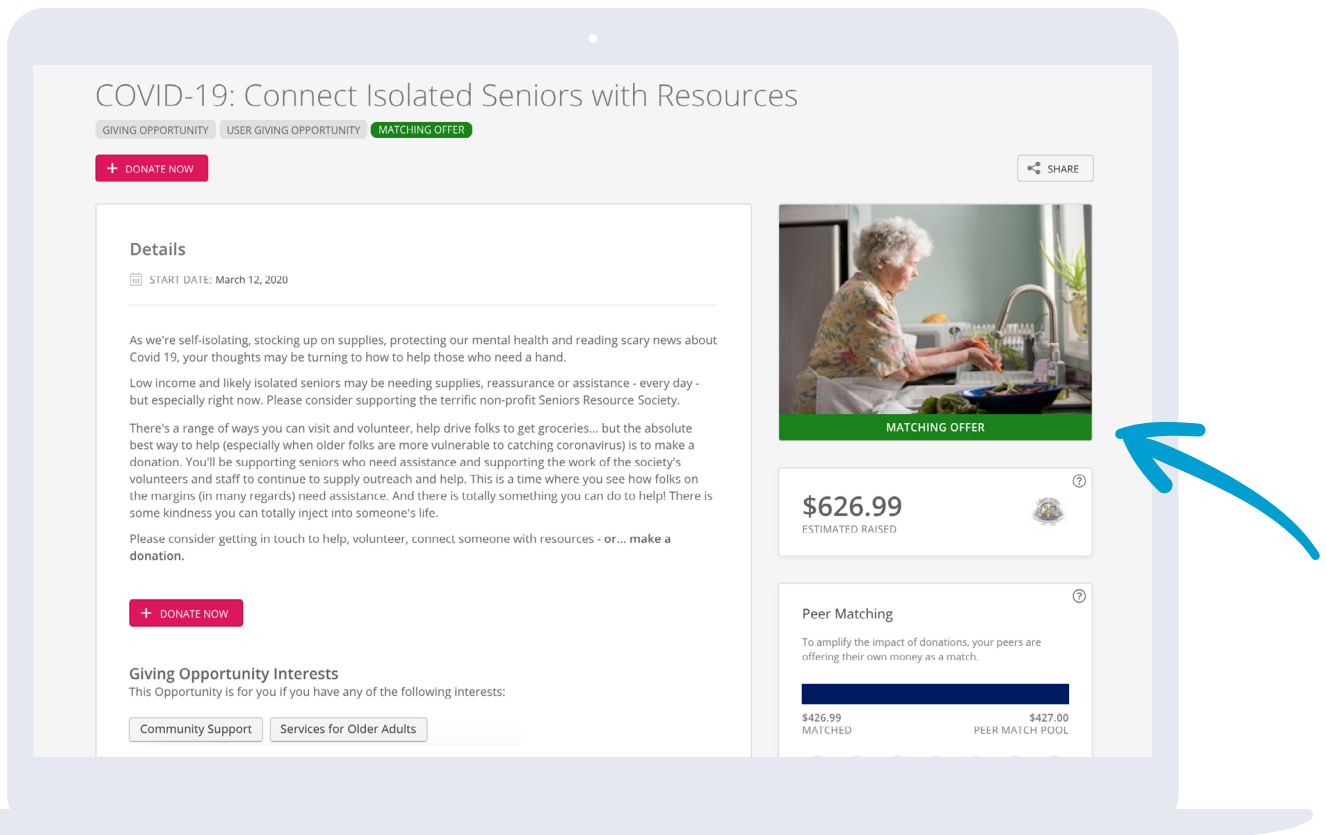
COVID-19: Connect Isolated Seniors with Resources

GIVING OPPORTUNITY USER GIVING OPPORTUNITY MATCHING OFFER

+ DONATE NOW

SHARE

Details

START DATE: March 12, 2020

As we're self-isolating, stocking up on supplies, protecting our mental health and reading scary news about Covid 19, your thoughts may be turning to how to help those who need a hand.

Low income and likely isolated seniors may be needing supplies, reassurance or assistance - every day - but especially right now. Please consider supporting the terrific non-profit Seniors Resource Society.

There's a range of ways you can visit and volunteer, help drive folks to get groceries... but the absolute best way to help (especially when older folks are more vulnerable to catching coronavirus) is to make a donation. You'll be supporting seniors who need assistance and supporting the work of the society's volunteers and staff to continue to supply outreach and help. This is a time where you see how folks on the margins (in many regards) need assistance. And there is totally something you can do to help! There is some kindness you can totally inject into someone's life.

Please consider getting in touch to help, volunteer, connect someone with resources - **or... make a donation.**

+ DONATE NOW

Giving Opportunity Interests
This Opportunity is for you if you have any of the following interests:

Community Support Services for Older Adults

MATCHING OFFER

$626.99
ESTIMATED RAISED

Peer Matching

To amplify the impact of donations, your peers are offering their own money as a match.

$426.99
MATCHED

$427.00
PEER MATCH POOL